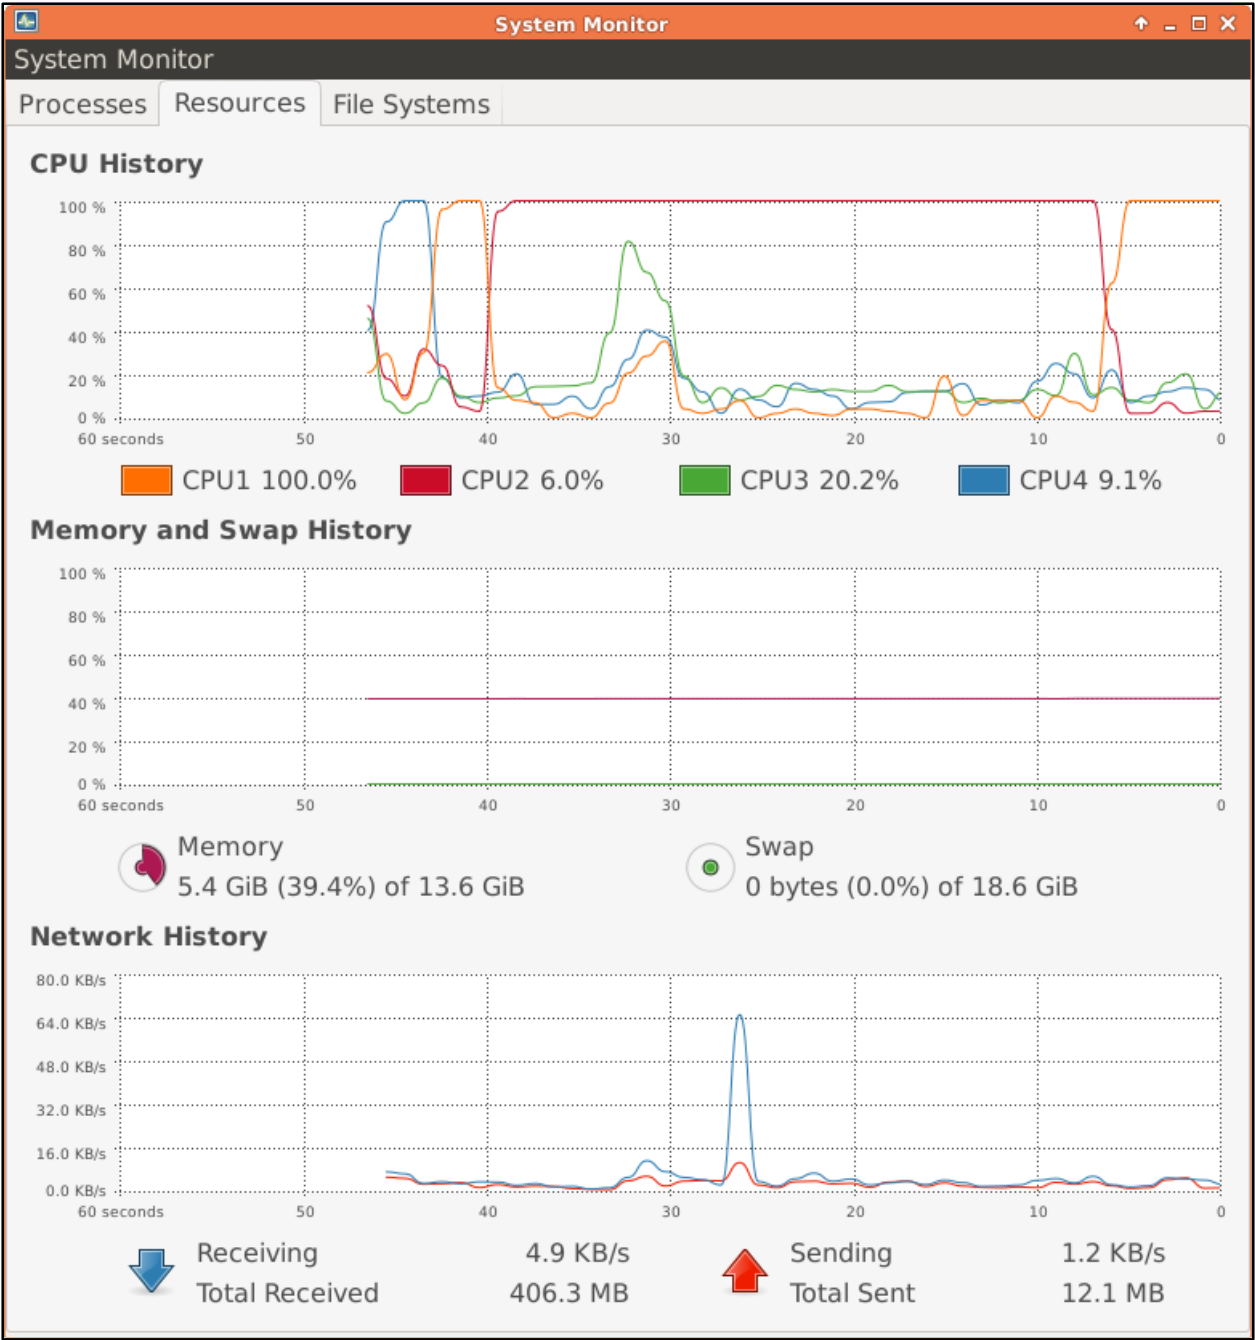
System Monitor

System Monitor

Processes Resources File Systems

CPU History

100 %
80 %
60 %
40 %
20 %
0 %
60 seconds 50 40 30 20 10 0

CPU1 100.0% CPU2 6.0% CPU3 20.2% CPU4 9.1%

Memory and Swap History

100 %
80 %
60 %
40 %
20 %
0 %
60 seconds 50 40 30 20 10 0

Memory
5.4 GiB (39.4%) of 13.6 GiB

Swap
0 bytes (0.0%) of 18.6 GiB

Network History

80.0 KB/s
64.0 KB/s
48.0 KB/s
32.0 KB/s
16.0 KB/s
0.0 KB/s
60 seconds 50 40 30 20 10 0

Receiving 4.9 KB/s
Total Received 406.3 MB

Sending 1.2 KB/s
Total Sent 12.1 MB